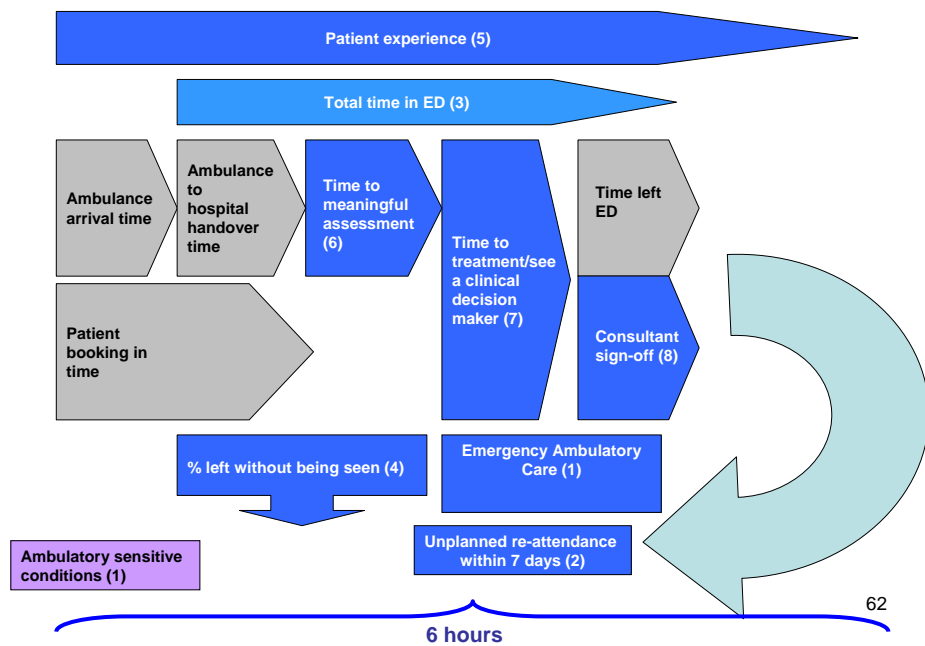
Patient experience (5)

Total time in ED (3)

Ambulance arrival time

Ambulance to hospital handover time

Time to meaningful assessment (6)

Time to treatment/see a clinical decision maker (7)

Time left ED

Patient booking in time

Consultant sign-off (8)

% left without being seen (4)

Emergency Ambulatory Care (1)

Unplanned re-attendance within 7 days (2)

Ambulatory sensitive conditions (1)

62

6 hours